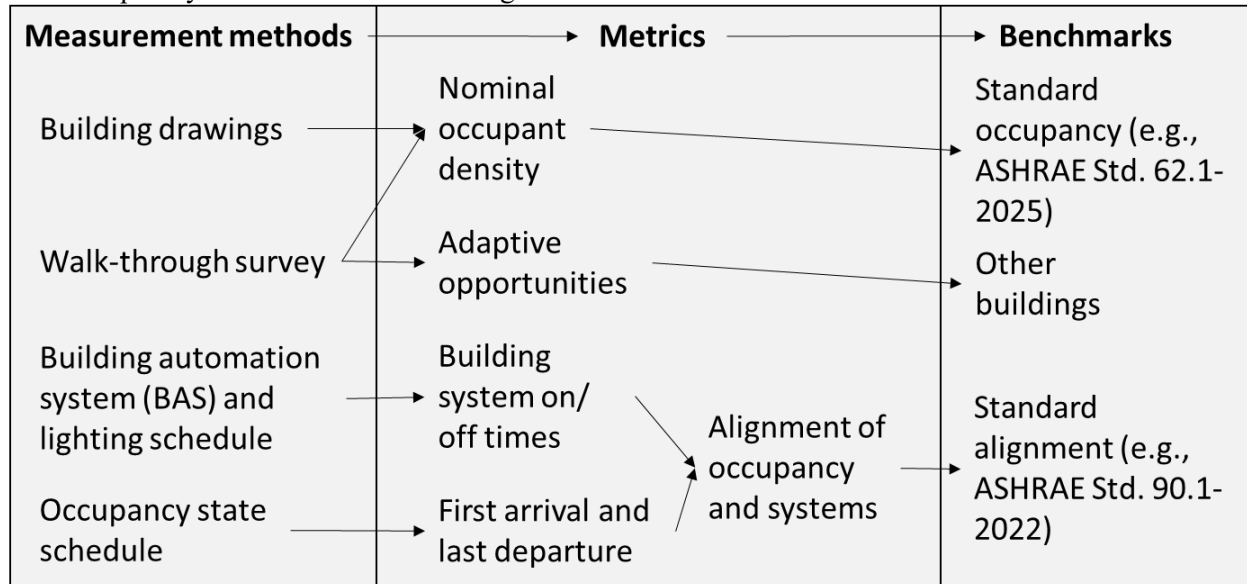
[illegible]

| Measurement methods | Metrics | Benchmarks |
|---|---|---|
| Building drawings | Nominal occupant density | Standard occupancy (e.g., ASHRAE Std. 62.1-2025) |
| Walk-through survey | Adaptive opportunities | Other buildings |
| Building automation system (BAS) and lighting schedule | Building system on/off times | |
| | Alignment of occupancy and systems | Standard alignment (e.g., ASHRAE Std. 90.1-2022) |
| Occupancy state schedule | First arrival and last departure | |